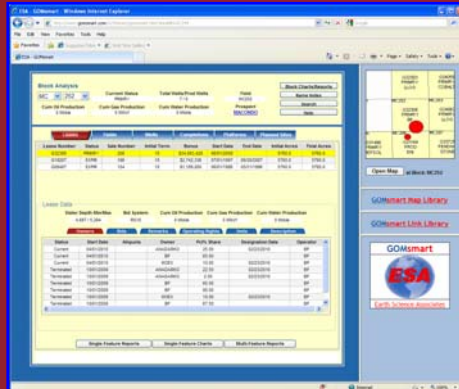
ESA - GOMsmart - Windows Internet Explorer

File Edit View Favorites Tools Help

Favorites

ESA - GOMsmart

Page Safety Tools

Block Analysis

MC 212

Current Status

Total Wells/Prod Wells

Field

Cum Oil Production

Cum Gas Production

Cum Water Production

Prospect

Block Charts/Reports

Leases

Fields

Wells

Completions

Platforms

Planned Sites

| Lease Number | Status | Sale Number | Initial Terms | Bonus | Start Date | End Date | Initial Acres | Total Acres |
|---|---|---|---|---|---|---|---|---|
| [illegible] | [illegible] | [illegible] | 10 | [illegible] | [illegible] | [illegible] | 5760.0 | 5760.0 |
| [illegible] | EXPIR | 190 | 10 | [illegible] | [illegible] | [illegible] | 5760.0 | 5760.0 |
| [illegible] | EXPIR | 104 | 10 | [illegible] | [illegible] | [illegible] | 5760.0 | 5760.0 |

Lease Data

Water Depth Min/Max

Bid System

Cum Oil Production

Cum Gas Production

Cum Water Production

Owners

Bids

Remarks

Operating Rights

Units

Description

| Status | Start Date | Aliquots | Owner | Pct% Share | Designation Date | Operator |
|---|---|---|---|---|---|---|
| Current | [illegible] | | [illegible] | 25.00 | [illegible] | BP |
| Current | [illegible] | | BP | 60.00 | | BP |
| Current | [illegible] | | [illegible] | 15.00 | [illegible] | BP |
| Terminated | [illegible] | | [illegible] | 25.00 | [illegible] | BP |
| Terminated | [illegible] | | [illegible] | 15.00 | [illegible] | BP |
| Terminated | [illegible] | | BP | 60.00 | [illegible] | BP |
| Terminated | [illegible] | | BP | 60.00 | | BP |
| Terminated | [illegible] | | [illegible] | 15.00 | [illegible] | BP |
| Terminated | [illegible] | | BP | 87.50 | | BP |

Single Feature Reports

Single Feature Charts

Multi-Feature Reports

Open Map

GOMsmart Map Library

GOMsmart Link Library

GOMsmart

ESA

Earth Science Associates

Internet